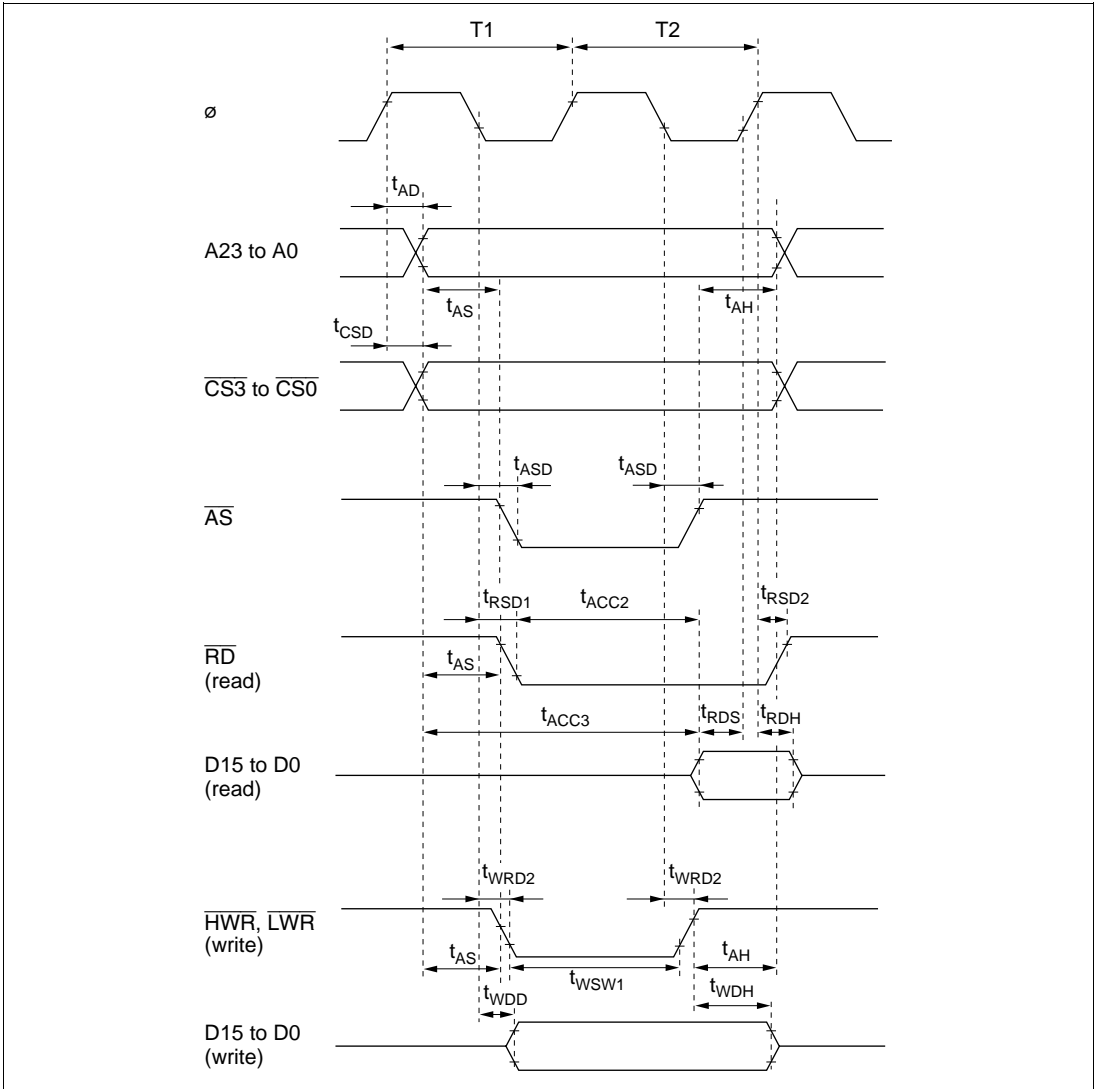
T1
T2
ø
$t_{AD}$
A23 to A0
$t_{AS}$
$t_{AH}$
$t_{CSD}$
$\overline{CS3}$ to $\overline{CS0}$
$t_{ASD}$
$t_{ASD}$
$\overline{AS}$
$t_{RSD1}$
$t_{ACC2}$
$t_{RSD2}$
$\overline{RD}$ (read)
$t_{AS}$
$t_{ACC3}$
$t_{RDS}$
$t_{RDH}$
D15 to D0 (read)
$t_{WRD2}$
$t_{WRD2}$
$\overline{HWR}$, $\overline{LWR}$ (write)
$t_{AS}$
$t_{WSW1}$
$t_{AH}$
$t_{WDD}$
$t_{WDH}$
D15 to D0 (write)